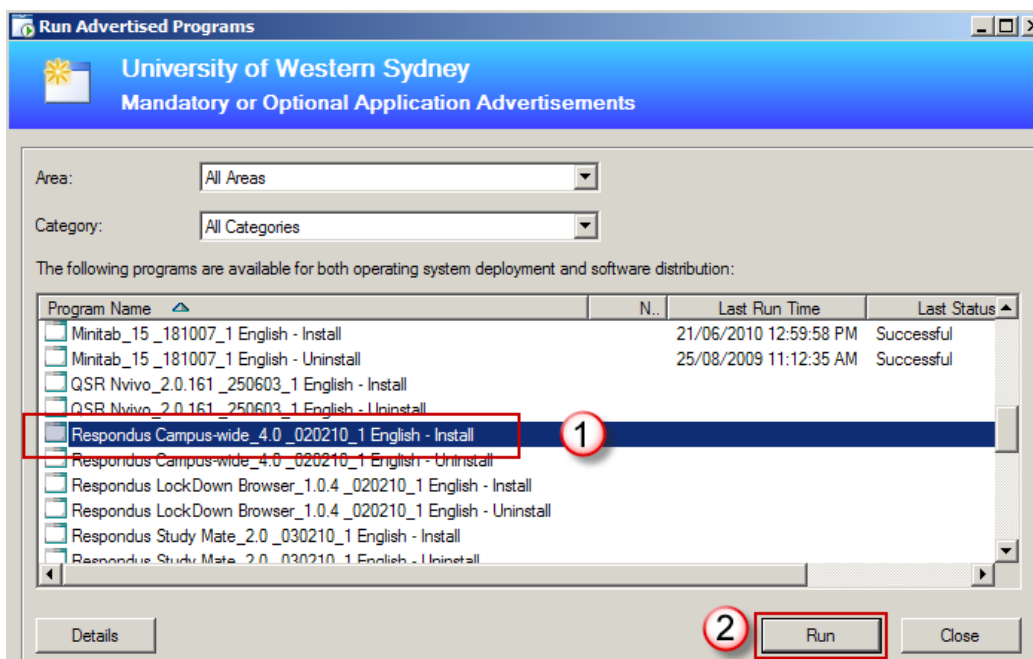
Run Advertised Programs

University of Western Sydney
Mandatory or Optional Application Advertisements

Area: All Areas

Category: All Categories

The following programs are available for both operating system deployment and software distribution:

| Program Name | N.. | Last Run Time | Last Status |
|---|---|---|---|
| Minitab_15 _181007_1 English - Install | | 21/06/2010 12:59:58 PM | Successful |
| Minitab_15 _181007_1 English - Uninstall | | 25/08/2009 11:12:35 AM | Successful |
| QSR Nvivo_2.0.161 _250603_1 English - Install | | | |
| QSR Nvivo_2.0.161 _250603_1 English - Uninstall | | | |
| Respondus Campus-wide_4.0 _020210_1 English - Install | | | |
| Respondus Campus-wide_4.0 _020210_1 English - Uninstall | | | |
| Respondus LockDown Browser_1.0.4 _020210_1 English - Install | | | |
| Respondus LockDown Browser_1.0.4 _020210_1 English - Uninstall | | | |
| Respondus Study Mate_2.0 _030210_1 English - Install | | | |
| Respondus Study Mate_2.0 _030210_1 English - Uninstall | | | |

1

2

Details

Run

Close